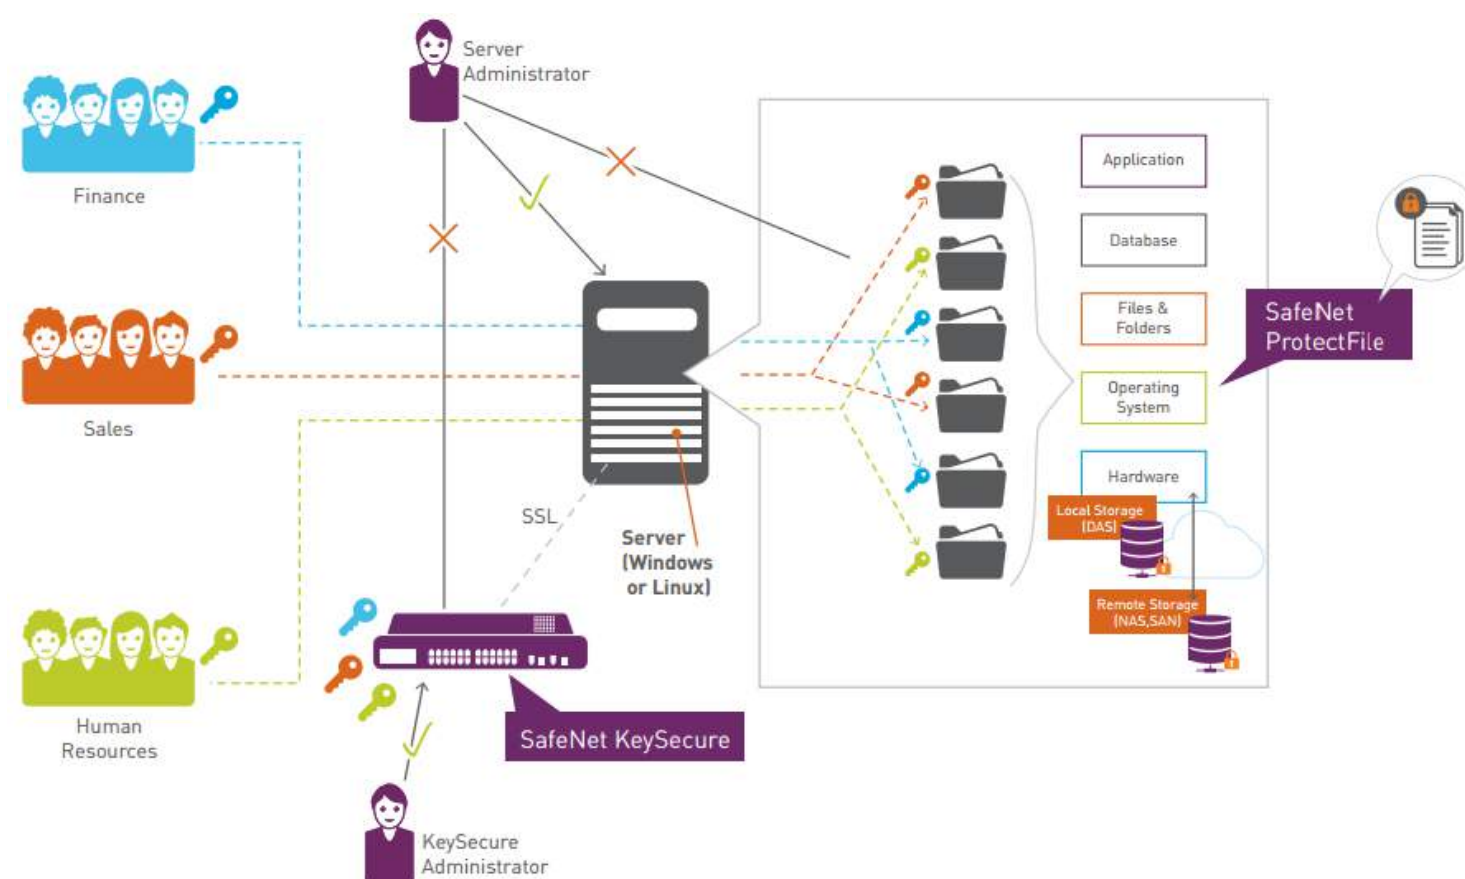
Server Administrator

Finance

Application

Database

Files & Folders

Operating System

Hardware

SafeNet ProtectFile

Sales

Local Storage (DAS)

Remote Storage (NAS,SAN)

SSL

Server (Windows or Linux)

Human Resources

SafeNet KeySecure

KeySecure Administrator